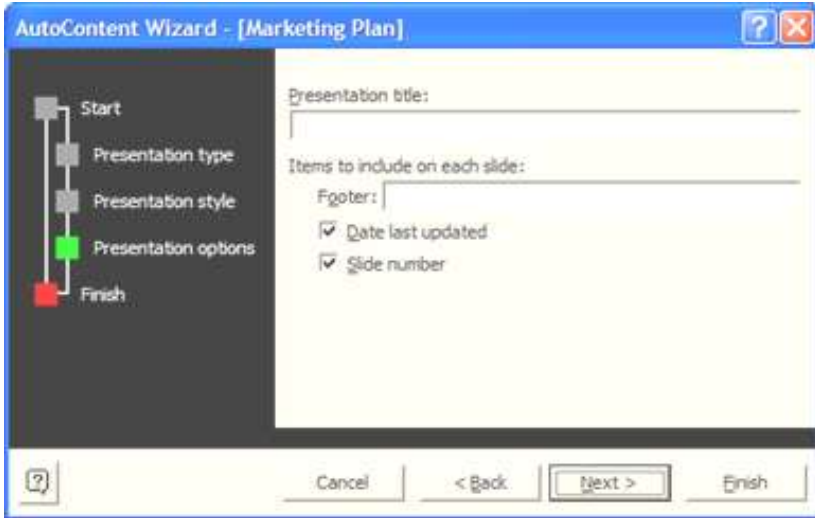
AutoContent Wizard - [Marketing Plan]

Start

Presentation type

Presentation style

Presentation options

Finish

Presentation title:

Items to include on each slide:

Footer:

☑ Date last updated

☑ Slide number

Cancel

< Back

Next >

Finish